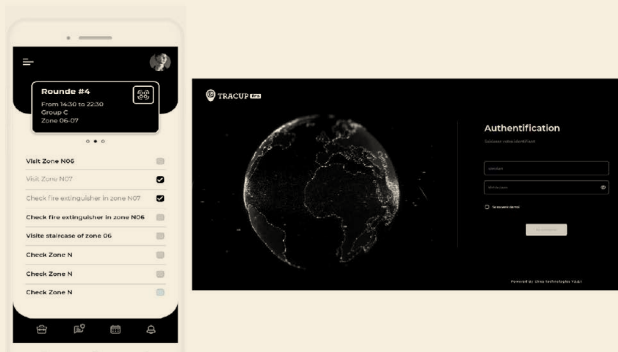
Rounde #4
From 14:30 to 22:30
Group C
Zone 06-07

Visit Zone N06
Visit Zone N07
Check fire extinguisher in zone N07
Check fire extinguisher in zone N06
Visite staircase of zone 06
Check Zone N
Check Zone N
Check Zone N

TRACUP

Authentification
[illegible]
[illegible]
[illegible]
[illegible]
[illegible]
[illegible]